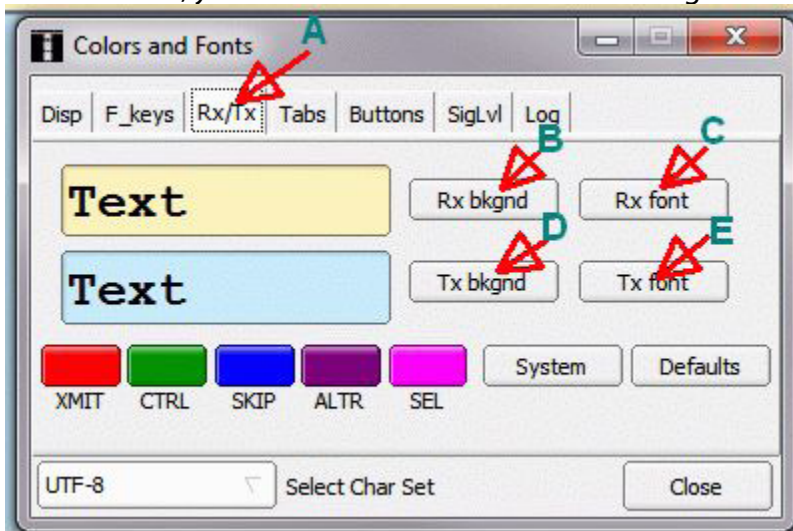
Colors and Fonts

A

Disp | F_keys | Rx/Tx | Tabs | Buttons | SigLvl | Log

B C

Text

Rx bkgnd

Rx font

D E

Text

Tx bkgnd

Tx font

XMIT CTRL SKIP ALTR SEL

System

Defaults

UTF-8

Select Char Set

Close